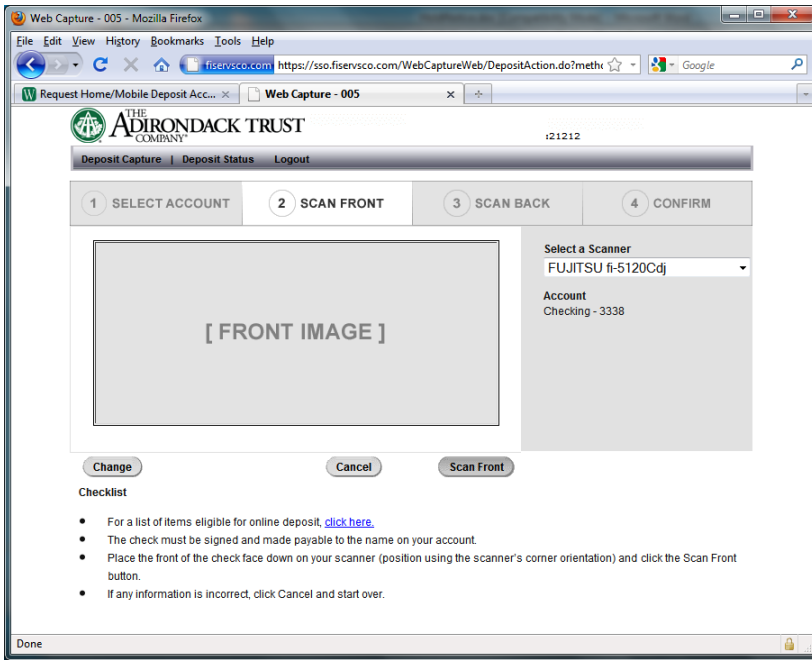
Web Capture - 005 - Mozilla Firefox

File Edit View History Bookmarks Tools Help

fiservsco.com https://sso.fiservsco.com/WebCaptureWeb/DepositAction.do?metho

Google

Request Home/Mobile Deposit Acc... ×

Web Capture - 005 ×

THE ADIRONDACK TRUST COMPANY

:21212

Deposit Capture | Deposit Status Logout

1 SELECT ACCOUNT

2 SCAN FRONT

3 SCAN BACK

4 CONFIRM

[ FRONT IMAGE ]

Select a Scanner

FUJITSU fi-5120Cdj

Account

Checking - 3338

Change

Cancel

Scan Front

Checklist

- For a list of items eligible for online deposit, click here.
- The check must be signed and made payable to the name on your account.
- Place the front of the check face down on your scanner (position using the scanner's corner orientation) and click the Scan Front button.
- If any information is incorrect, click Cancel and start over.

Done